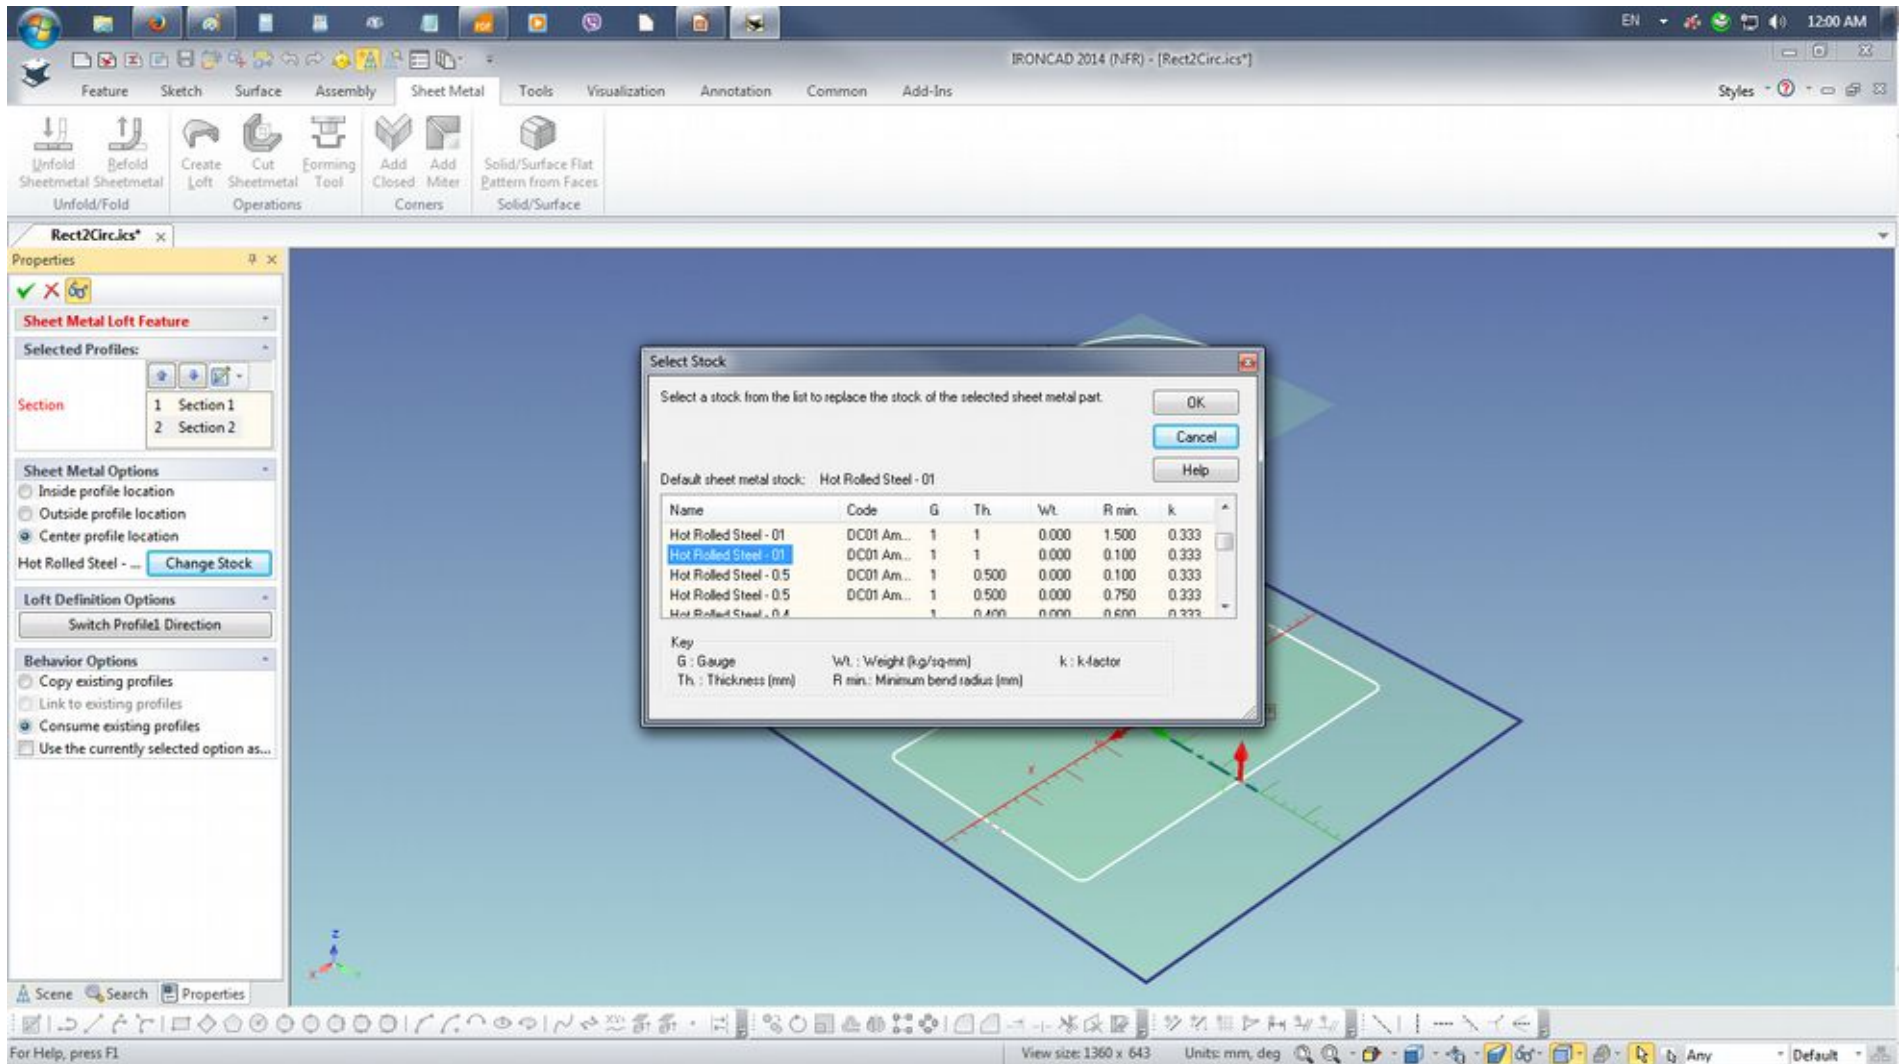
EN 12:00 AM

IRONCAD 2014 (NFR) - [Rect2Circ.ics*]

Feature Sketch Surface Assembly Sheet Metal Tools Visualization Annotation Common Add-Ins

Styles

Unfold Sheetmetal Refold Sheetmetal
Unfold/Fold

Create Loft Cut Sheetmetal Forming Tool
Operations

Add Closed Add Miter
Corners

Solid/Surface Flat Pattern from Faces
Solid/Surface

Rect2Circ.ics*

Properties

Sheet Metal Loft Feature

Selected Profiles:

Section

1 Section 1
2 Section 2

Sheet Metal Options
Inside profile location
Outside profile location
Center profile location
Hot Rolled Steel - ... Change Stock

Loft Definition Options
Switch Profile1 Direction

Behavior Options
Copy existing profiles
Link to existing profiles
Consume existing profiles
Use the currently selected option as...

Scene Search Properties

Select Stock

Select a stock from the list to replace the stock of the selected sheet metal part.

OK
Cancel
Help

Default sheet metal stock: Hot Rolled Steel - 01

| Name | Code | G | Th. | Wt. | R min. | k |
|---|---|---|---|---|---|---|
| Hot Rolled Steel - 01 | DC01 Am... | 1 | 1 | 0.000 | 1.500 | 0.333 |
| Hot Rolled Steel - 01 | DC01 Am... | 1 | 1 | 0.000 | 0.100 | 0.333 |
| Hot Rolled Steel - 0.5 | DC01 Am... | 1 | 0.500 | 0.000 | 0.100 | 0.333 |
| Hot Rolled Steel - 0.5 | DC01 Am... | 1 | 0.500 | 0.000 | 0.750 | 0.333 |
| Hot Rolled Steel - 0.4 | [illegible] | 1 | 0.400 | 0.000 | 0.600 | 0.333 |

Key
G : Gauge
Th. : Thickness (mm)
Wt. : Weight (kg/sq-mm)
R min.: Minimum bend radius (mm)
k : k-factor

For Help, press F1

View size: 1360 x 643 Units: mm, deg Any Default